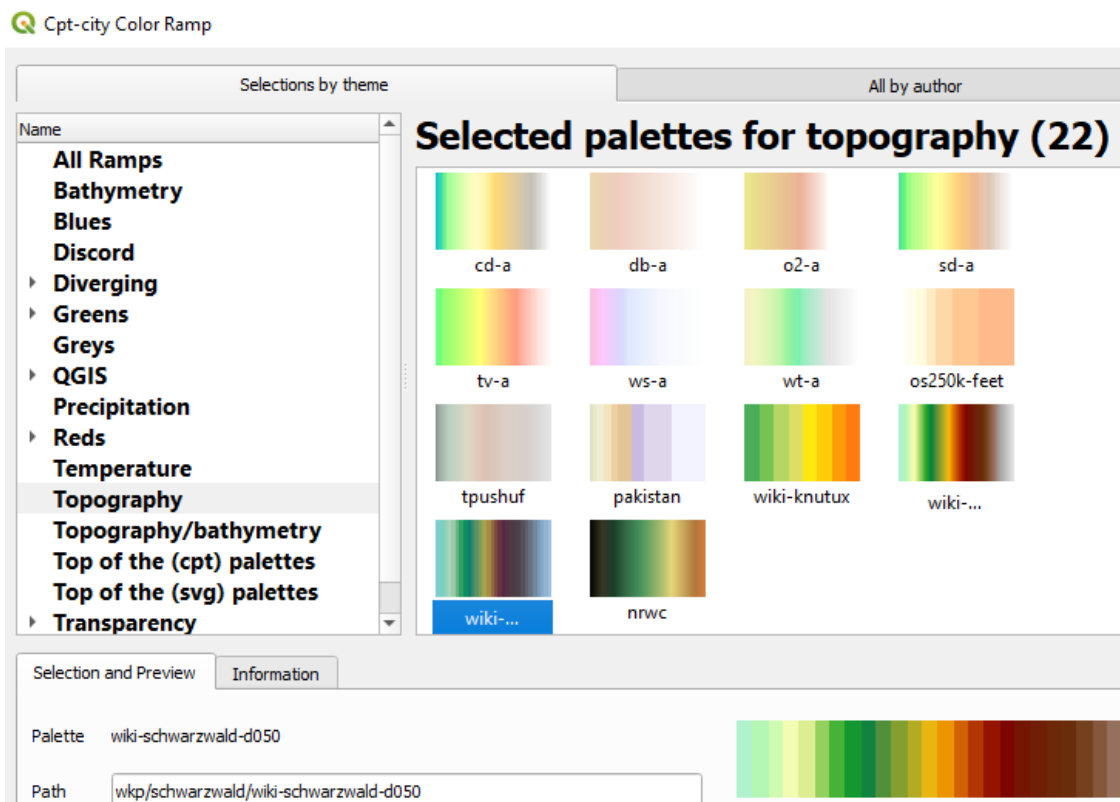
Cpt-city Color Ramp

Selections by theme

All by author

Name

All Ramps
Bathymetry
Blues
Discord
Diverging
Greens
Greys
QGIS
Precipitation
Reds
Temperature
Topography
Topography/bathymetry
Top of the (cpt) palettes
Top of the (svg) palettes
Transparency

Selected palettes for topography (22)

cd-a
db-a
o2-a
sd-a
tv-a
ws-a
wt-a
os250k-feet
tpushuf
pakistan
wiki-knutux
wiki-...
wiki-...
nrwc

Selection and Preview
Information

Palette wiki-schwarzwald-d050

Path wkp/schwarzwald/wiki-schwarzwald-d050